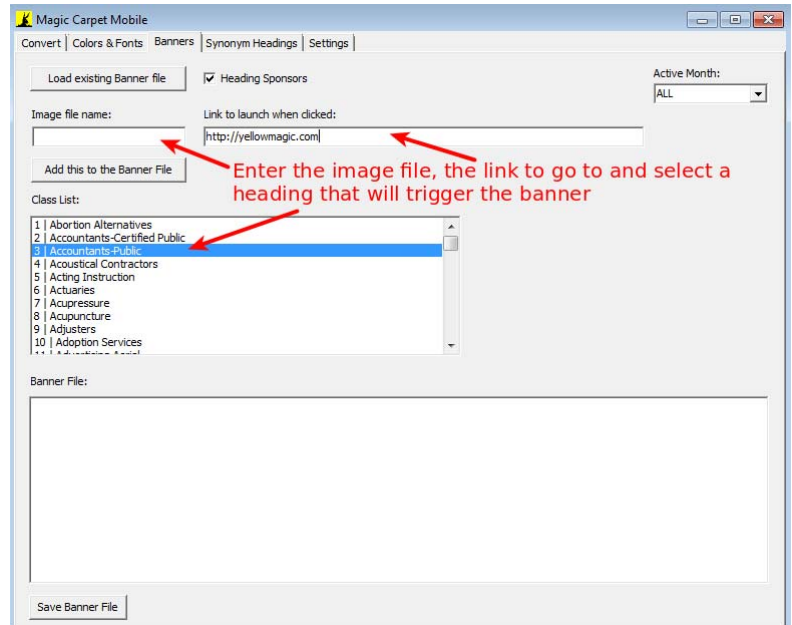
Magic Carpet Mobile

Convert | Colors & Fonts | Banners | Synonym Headings | Settings

Load existing Banner file

Heading Sponsors

Active Month:

ALL

Image file name:

Link to launch when clicked:

http://yellowmagic.com

Add this to the Banner File

Enter the image file, the link to go to and select a heading that will trigger the banner

Class List:

1 | Abortion Alternatives
2 | Accountants-Certified Public
3 | Accountants-Public
4 | Acoustical Contractors
5 | Acting Instruction
6 | Actuaries
7 | Acupressure
8 | Acupuncture
9 | Adjusters
10 | Adoption Services
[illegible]

Banner File:

Save Banner File